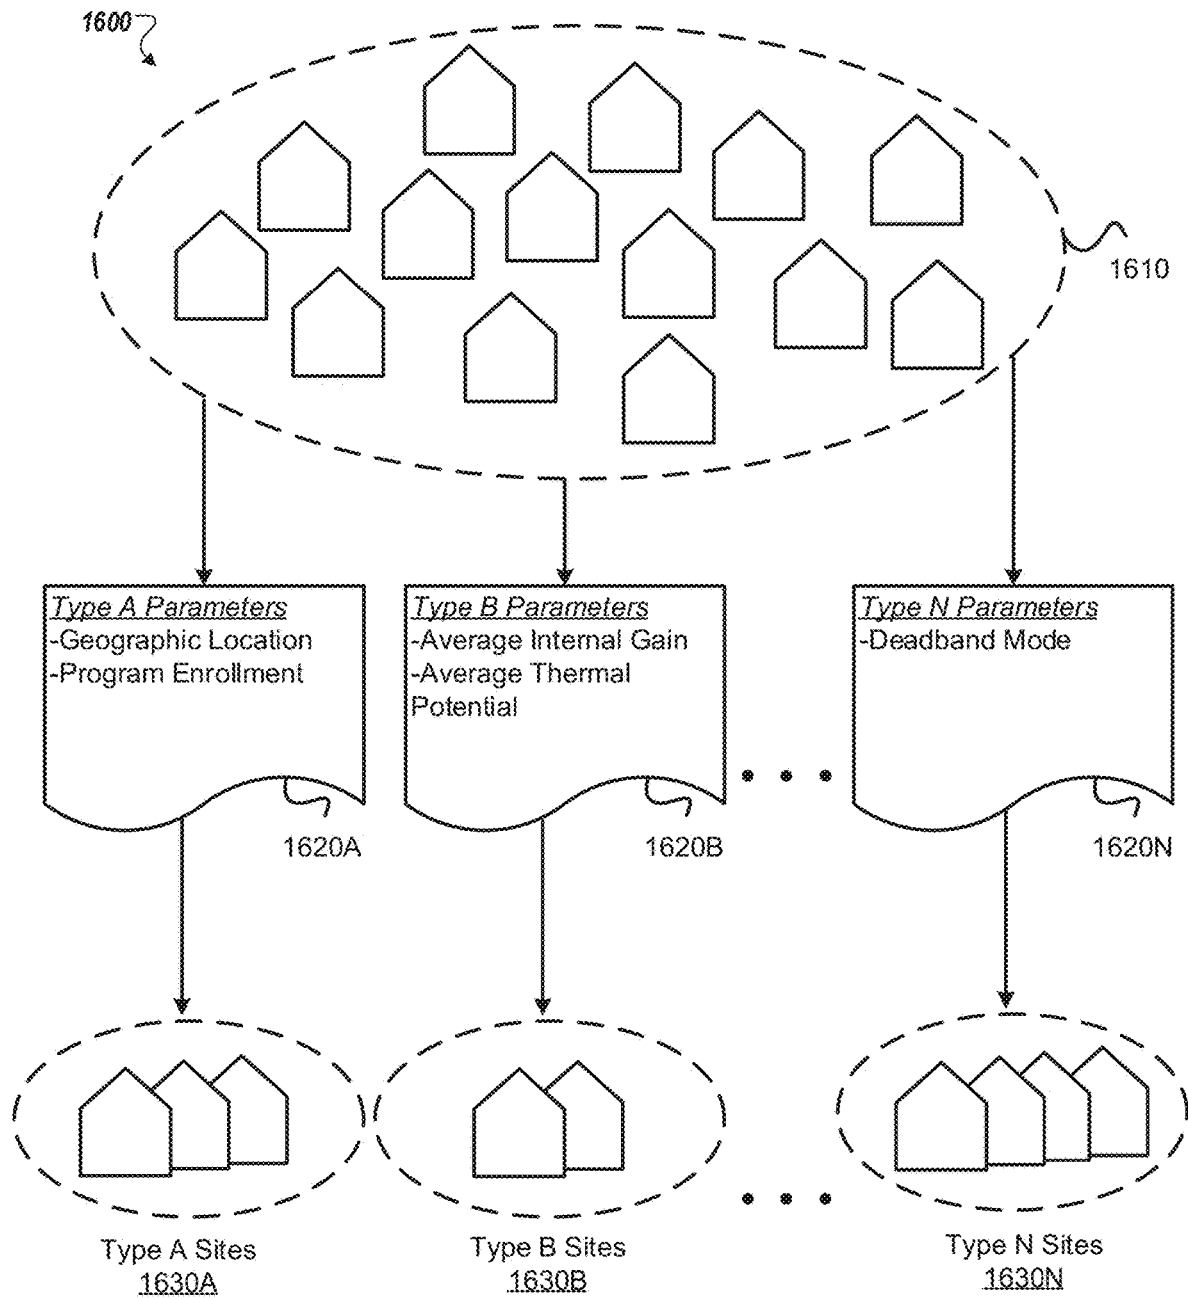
1600

1610

Type A Parameters
-Geographic Location
-Program Enrollment

Type B Parameters
-Average Internal Gain
-Average Thermal Potential

Type N Parameters
-Deadband Mode

1620A

1620B

1620N

Type A Sites
1630A

Type B Sites
1630B

Type N Sites
1630N